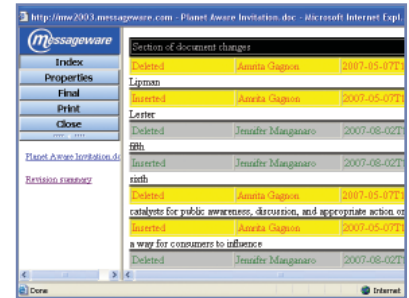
http://mw2003.messageware.com - Planet Aware Invitation.doc - Microsoft Internet Expl...

messageware

Index
Properties
Final
Print
Close

Planet Aware Invitation.do

Revision summary

| Section of document changes | | |
|---|---|---|
| Deleted | Amrita Gagnon | 2007-05-07T |
| Lipman | | |
| Inserted | Amrita Gagnon | 2007-05-07T |
| Lester | | |
| Deleted | Jennifer Manganaro | 2007-08-02T |
| fifth | | |
| Inserted | Jennifer Manganaro | 2007-08-02T |
| sixth | | |
| Deleted | Amrita Gagnon | 2007-05-07T |
| catalysts for public awareness, discussion, and appropriate action or | | |
| Inserted | Amrita Gagnon | 2007-05-07T |
| a way for consumers to influence | | |
| Deleted | Jennifer Manganaro | 2007-08-02T |

Done

Internet